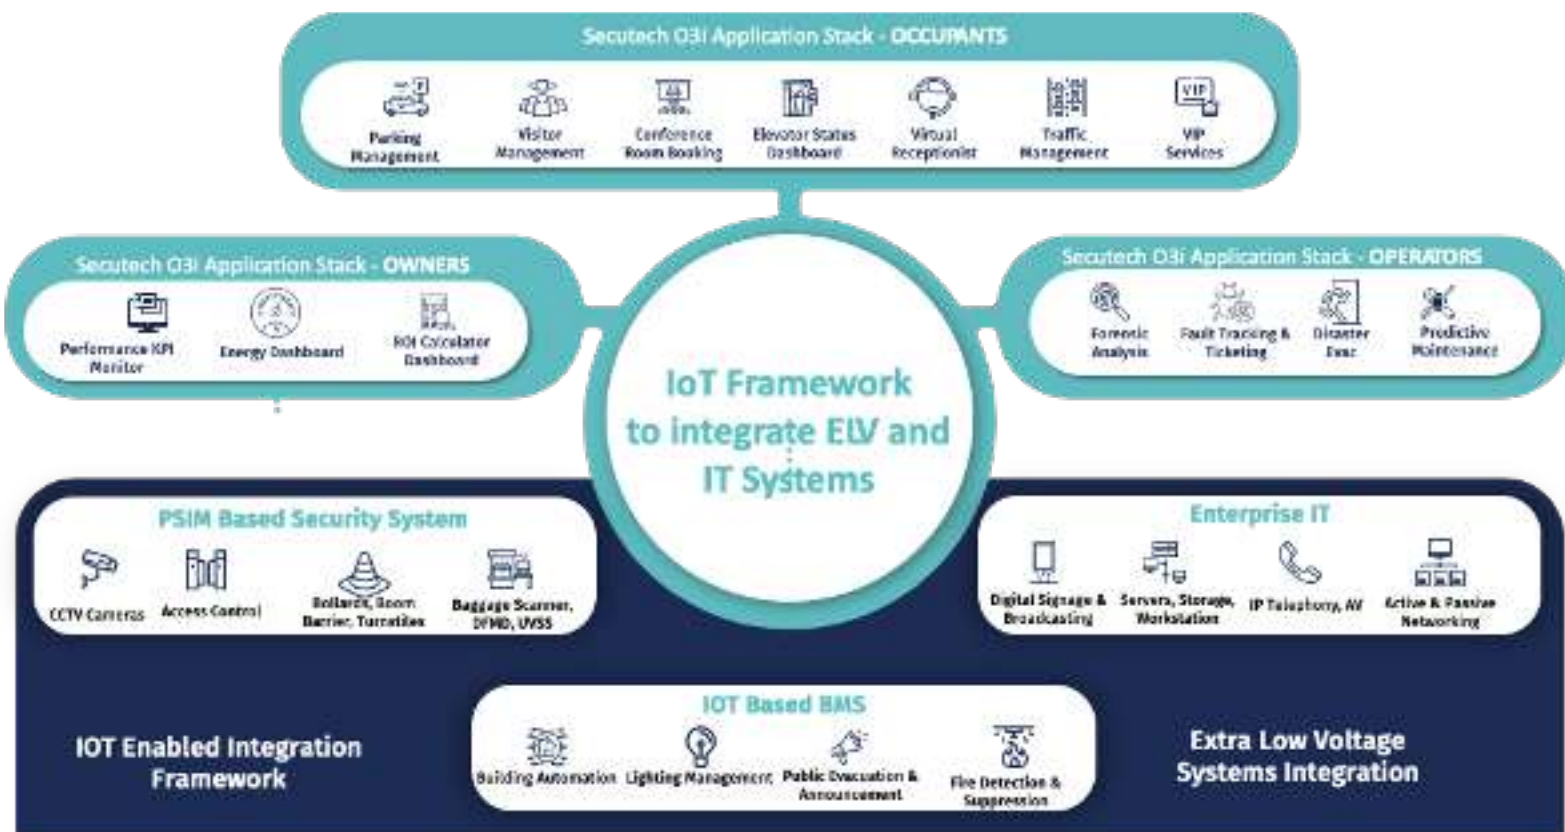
Secutech O3i Application Stack - OCCUPANTS

Parking Management
Visitor Management
Conference Room Booking
Elevator Status Dashboard
Virtual Receptionist
Traffic Management
VIP Services

Secutech O3i Application Stack - OWNERS

Performance KPI Monitor
Energy Dashboard
ROI Calculator Dashboard

IoT Framework to integrate ELV and IT Systems

Secutech O3i Application Stack - OPERATORS

Forensic Analysis
Fault Tracking & Ticketing
Disaster Evac
Predictive Maintenance

PSIM Based Security System

CCTV Cameras
Access Control
Bollards, Boom Barrier, Turnstiles
Baggage Scanner, DFMD, UVSS

Enterprise IT

Digital Signage & Broadcasting
Servers, Storage, Workstation
IP Telephony, AV
Active & Passive Networking

IOT Enabled Integration Framework

IOT Based BMS

Building Automation
Lighting Management
Public Evacuation & Announcement
Fire Detection & Suppression

Extra Low Voltage Systems Integration